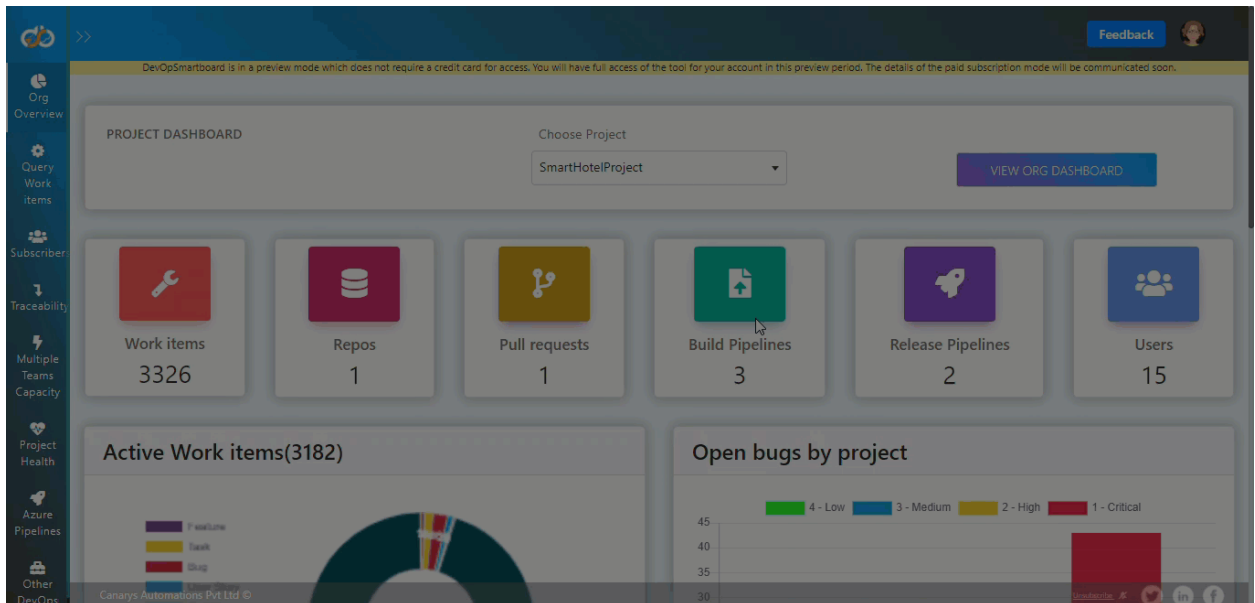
Feedback

DevOpSmartboard is in a preview mode which does not require a credit card for access. You will have full access of the tool for your account in this preview period. The details of the paid subscription mode will be communicated soon.

Org Overview

Query Work items

Subscribers

Traceability

Multiple Teams Capacity

Project Health

Azure Pipelines

Other DevOps

PROJECT DASHBOARD

Choose Project

SmartHotelProject

VIEW ORG DASHBOARD

Work items
3326

Repos
1

Pull requests
1

Build Pipelines
3

Release Pipelines
2

Users
15

Active Work items(3182)

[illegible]

Task

Bug

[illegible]

Open bugs by project

4 - Low

3 - Medium

2 - High

1 - Critical

45

40

35

30

Canarys Automations Pvt Ltd ©